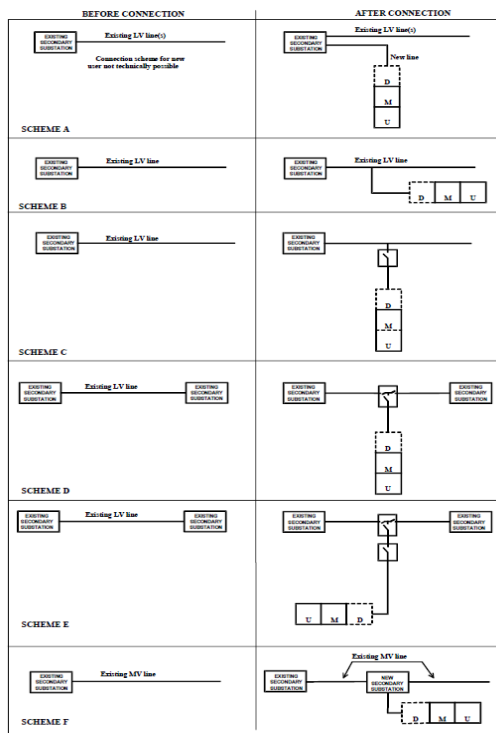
| BEFORE CONNECTION | AFTER CONNECTION |
|---|---|
| EXISTING SECONDARY SUBSTATION Existing LV line(s) Connection scheme for new user not technically possible SCHEME A | EXISTING SECONDARY SUBSTATION Existing LV line(s) New line D M U |
| EXISTING SECONDARY SUBSTATION Existing LV line SCHEME B | EXISTING SECONDARY SUBSTATION Existing LV line D M U |
| EXISTING SECONDARY SUBSTATION Existing LV line SCHEME C | EXISTING SECONDARY SUBSTATION D M U |
| EXISTING SECONDARY SUBSTATION Existing LV line EXISTING SECONDARY SUBSTATION SCHEME D | EXISTING SECONDARY SUBSTATION EXISTING SECONDARY SUBSTATION D M U |
| EXISTING SECONDARY SUBSTATION Existing LV line EXISTING SECONDARY SUBSTATION SCHEME E | EXISTING SECONDARY SUBSTATION EXISTING SECONDARY SUBSTATION U M D |
| EXISTING SECONDARY SUBSTATION Existing MV line SCHEME F | Existing MV line EXISTING SECONDARY SUBSTATION NEW SECONDARY SUBSTATION D M U |